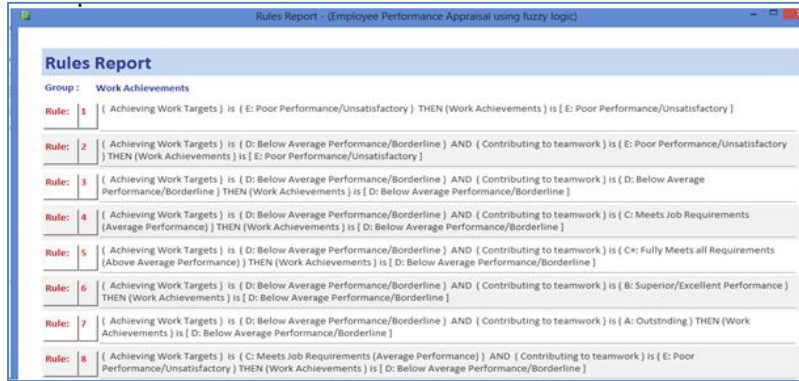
Rules Report - (Employee Performance Appraisal using fuzzy logic)

Rules Report

Group : Work Achievements

Rule: 1 ( Achieving Work Targets ) is ( E: Poor Performance/Unsatisfactory ) THEN (Work Achievements ) is [ E: Poor Performance/Unsatisfactory ]

Rule: 2 ( Achieving Work Targets ) is ( D: Below Average Performance/Borderline ) AND ( Contributing to teamwork ) is ( E: Poor Performance/Unsatisfactory ) THEN (Work Achievements ) is [ E: Poor Performance/Unsatisfactory ]

Rule: 3 ( Achieving Work Targets ) is ( D: Below Average Performance/Borderline ) AND ( Contributing to teamwork ) is ( D: Below Average Performance/Borderline ) THEN (Work Achievements ) is [ D: Below Average Performance/Borderline ]

Rule: 4 ( Achieving Work Targets ) is ( D: Below Average Performance/Borderline ) AND ( Contributing to teamwork ) is ( C: Meets Job Requirements (Average Performance) ) THEN (Work Achievements ) is [ D: Below Average Performance/Borderline ]

Rule: 5 ( Achieving Work Targets ) is ( D: Below Average Performance/Borderline ) AND ( Contributing to teamwork ) is ( C*: Fully Meets all Requirements (Above Average Performance) ) THEN (Work Achievements ) is [ D: Below Average Performance/Borderline ]

Rule: 6 ( Achieving Work Targets ) is ( D: Below Average Performance/Borderline ) AND ( Contributing to teamwork ) is ( B: Superior/Excellent Performance ) THEN (Work Achievements ) is [ D: Below Average Performance/Borderline ]

Rule: 7 ( Achieving Work Targets ) is ( D: Below Average Performance/Borderline ) AND ( Contributing to teamwork ) is ( A: Outstnding ) THEN (Work Achievements ) is [ D: Below Average Performance/Borderline ]

Rule: 8 ( Achieving Work Targets ) is ( C: Meets Job Requirements (Average Performance) ) AND ( Contributing to teamwork ) is ( E: Poor Performance/Unsatisfactory ) THEN (Work Achievements ) is [ D: Below Average Performance/Borderline ]